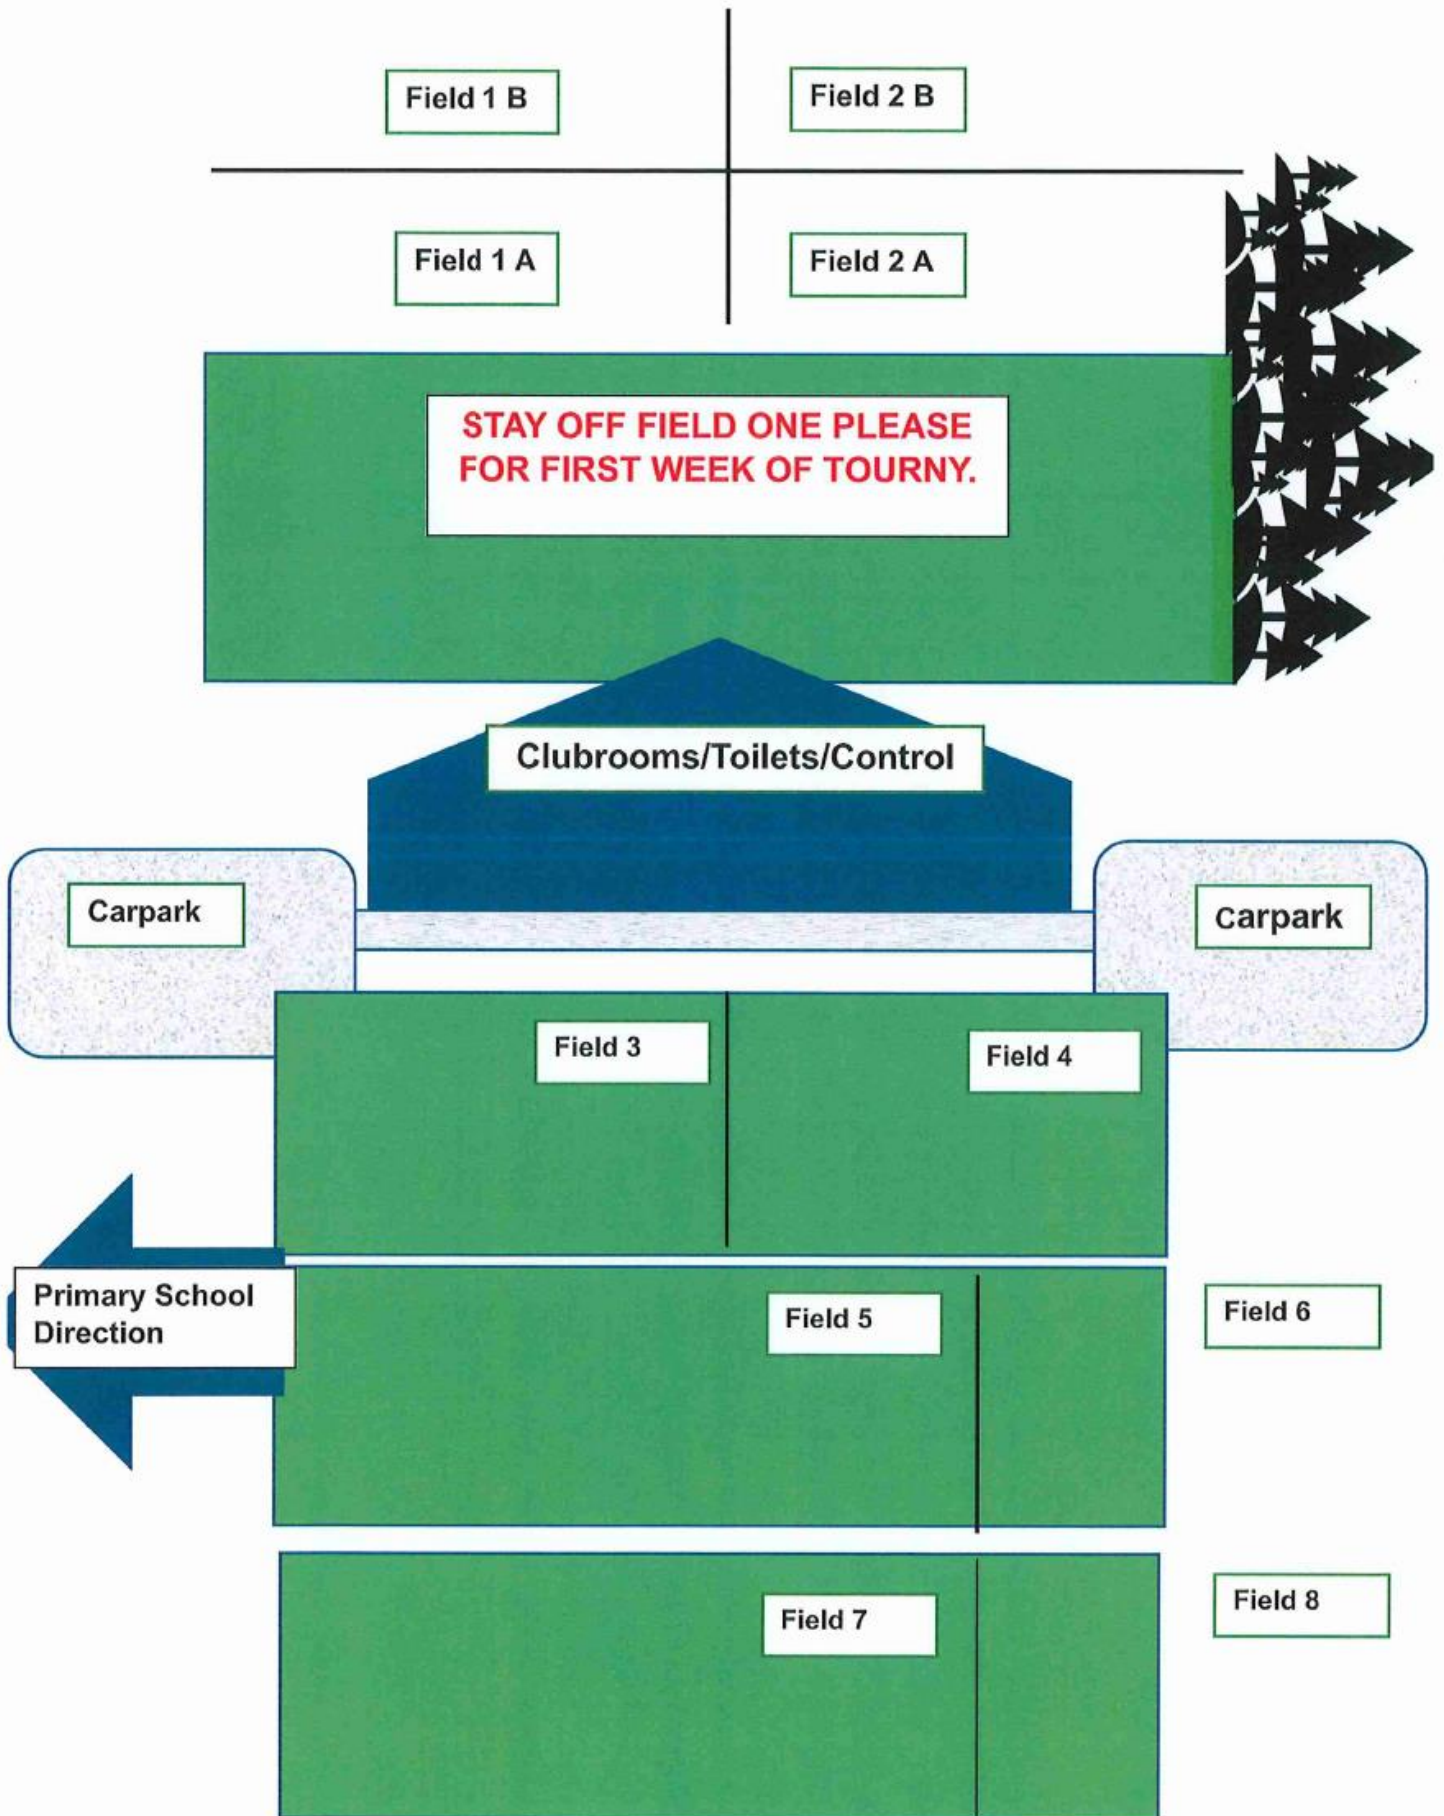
Field 1 B

Field 2 B

Field 1 A

Field 2 A

STAY OFF FIELD ONE PLEASE FOR FIRST WEEK OF TOURNY.

Clubrooms/Toilets/Control

Carpark

Carpark

Field 3

Field 4

Primary School Direction

Field 5

Field 6

Field 7

Field 8